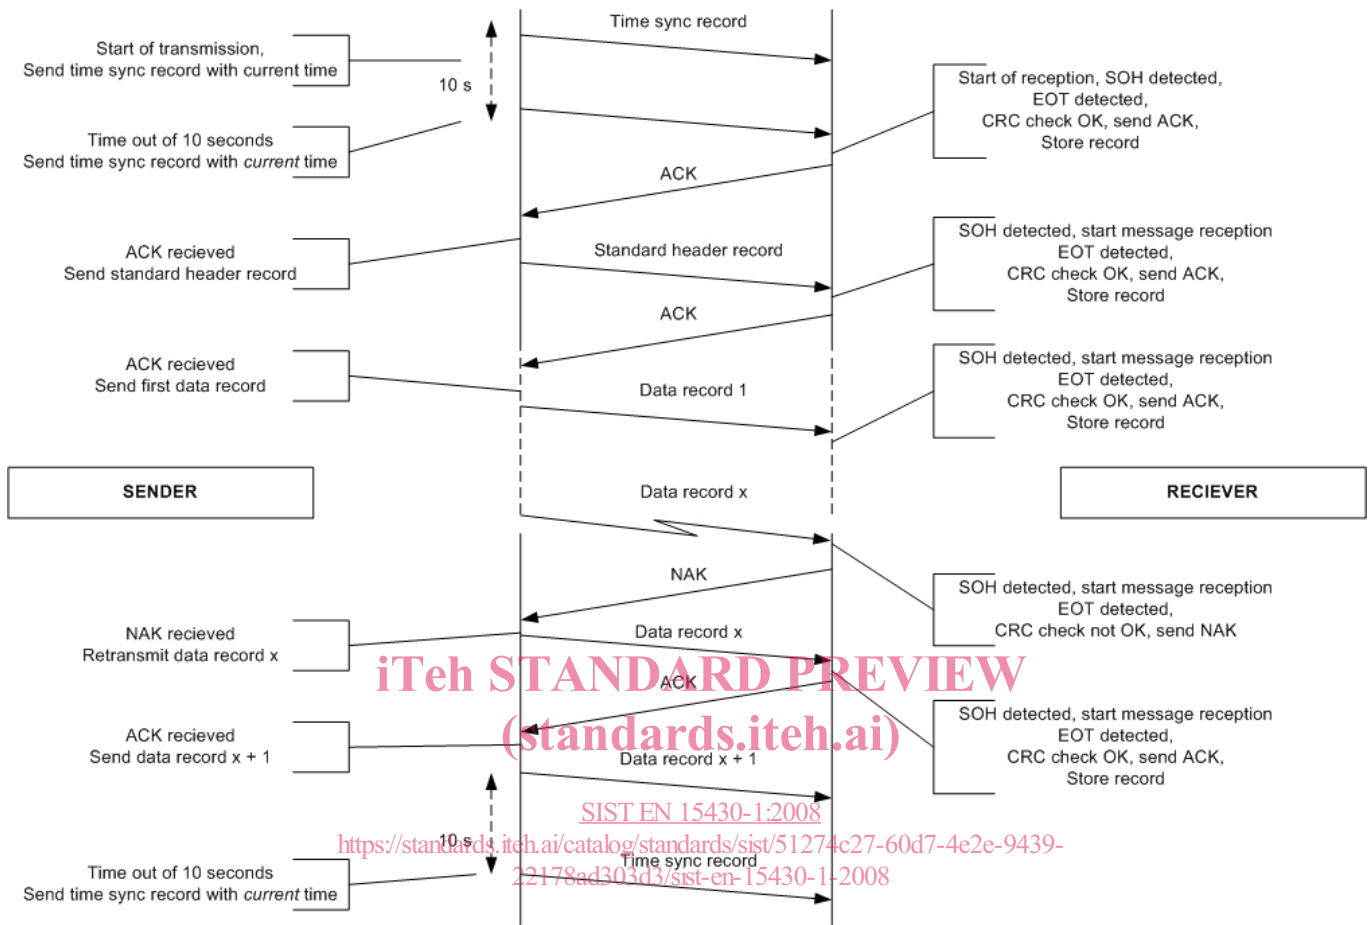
Start of transmission,
Send time sync record with current time

10 s

Time sync record

Start of reception, SOH detected,
EOT detected,
CRC check OK, send ACK,
Store record

Time out of 10 seconds
Send time sync record with *current* time

ACK

ACK recieved
Send standard header record

Standard header record

SOH detected, start message reception
EOT detected,
CRC check OK, send ACK,
Store record

ACK

ACK recieved
Send first data record

Data record 1

SOH detected, start message reception
EOT detected,
CRC check OK, send ACK,
Store record

SENDER

Data record x

RECIEVER

NAK

SOH detected, start message reception
EOT detected,
CRC check not OK, send NAK

NAK recieved
Retransmit data record x

Data record x

iTeh STANDARD PREVIEW

ACK

(standards.iteh.ai)

SOH detected, start message reception
EOT detected,
CRC check OK, send ACK,
Store record

ACK recieved
Send data record x + 1

Data record x + 1

SIST EN 15430-1:2008

10 s

https://standards.iteh.ai/catalog/standards/sist/51274c27-60d7-4e2e-9439-22178ad303d3/sist-en-15430-1-2008

Time sync record

Time out of 10 seconds
Send time sync record with *current* time